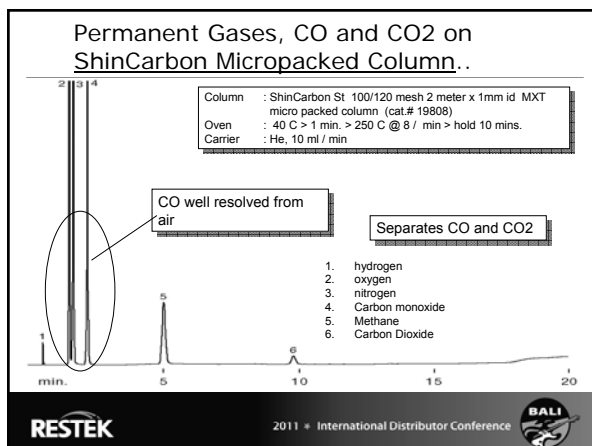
Permanent Gases, CO and CO2 on ShinCarbon Micropacked Column..

| | |
|---|---|
| Column | : ShinCarbon St 100/120 mesh 2 meter x 1mm id MXT micro packed column (cat.# 19808) |
| Oven | : 40 C > 1 min. > 250 C @ 8 / min > hold 10 mins. |
| Carrier | : He, 10 ml / min |

2 3 4

CO well resolved from air

Separates CO and CO2

1. hydrogen
2. oxygen
3. nitrogen
4. Carbon monoxide
5. Methane
6. Carbon Dioxide

1

5

6

min. 5 10 15 20

RESTEK

2011 • International Distributor Conference

BALI